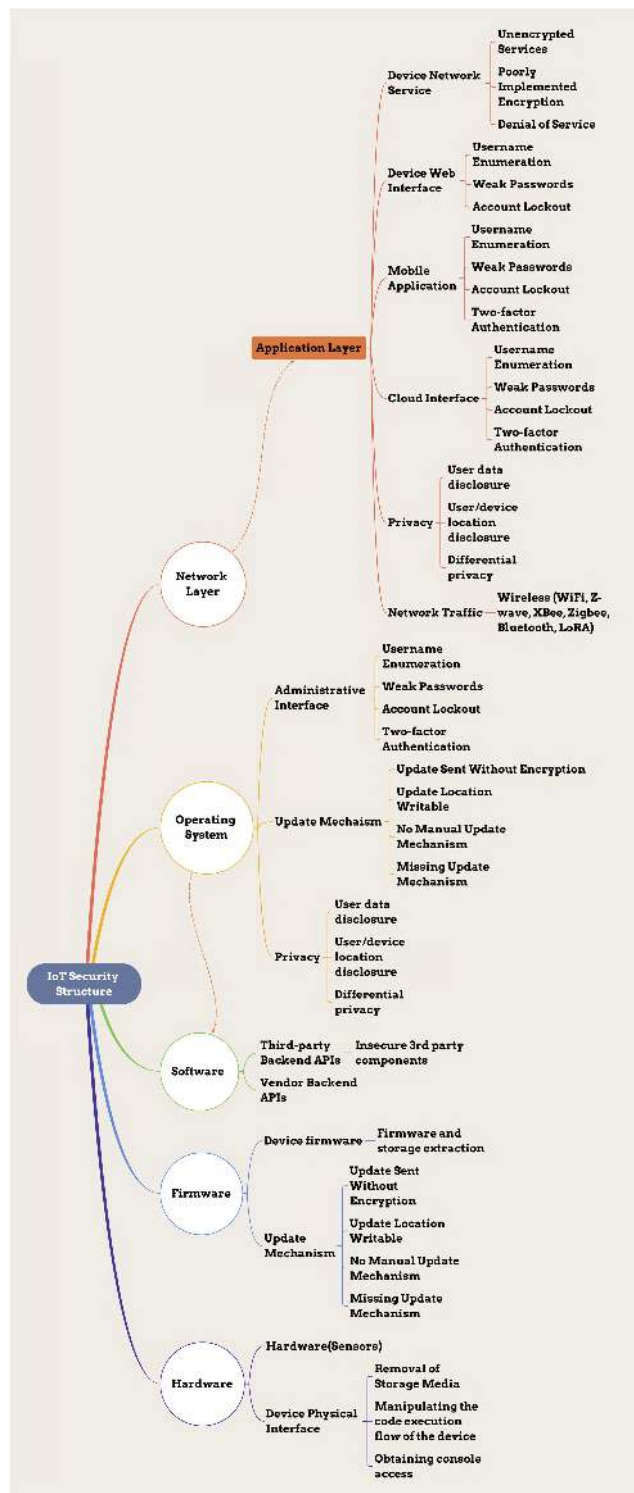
Unencrypted Services

Poorly Implemented Encryption

Denial of Service

Device Network Service

Username Enumeration

Weak Passwords

Account Lockout

Device Web Interface

Username Enumeration

Weak Passwords

Account Lockout

Two-factor Authentication

Mobile Application

Application Layer

Username Enumeration

Weak Passwords

Account Lockout

Two-factor Authentication

Cloud Interface

User data disclosure

User/device location disclosure

Differential privacy

Privacy

Network Traffic

Wireless (WiFi, Z-wave, XBee, Zigbee, Bluetooth, LoRA)

Network Layer

Username Enumeration

Weak Passwords

Account Lockout

Two-factor Authentication

Administrative Interface

Update Sent Without Encryption

Update Location Writable

No Manual Update Mechanism

Missing Update Mechanism

Update Mechaism

Operating System

User data disclosure

User/device location disclosure

Differential privacy

Privacy

IoT Security Structure

Third-party Backend APIs

Insecure 3rd party components

Software

Vendor Backend APIs

Device firmware

Firmware and storage extraction

Firmware

Update Sent Without Encryption

Update Location Writable

No Manual Update Mechanism

Missing Update Mechanism

Update Mechanism

Hardware(Sensors)

Hardware

Removal of Storage Media

Manipulating the code execution flow of the device

Device Physical Interface

Obtaining console access